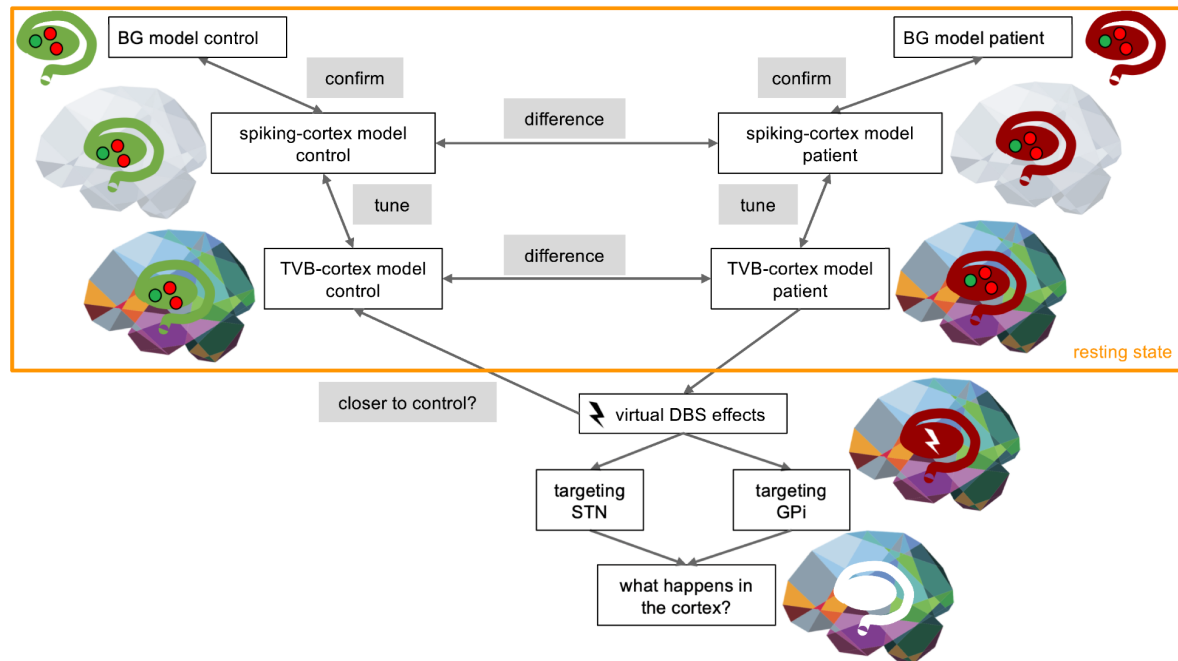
BG model control

BG model patient

confirm

confirm

spiking-cortex model control

difference

spiking-cortex model patient

tune

tune

TVB-cortex model control

difference

TVB-cortex model patient

resting state

closer to control?

virtual DBS effects

targeting STN

targeting GPi

what happens in the cortex?